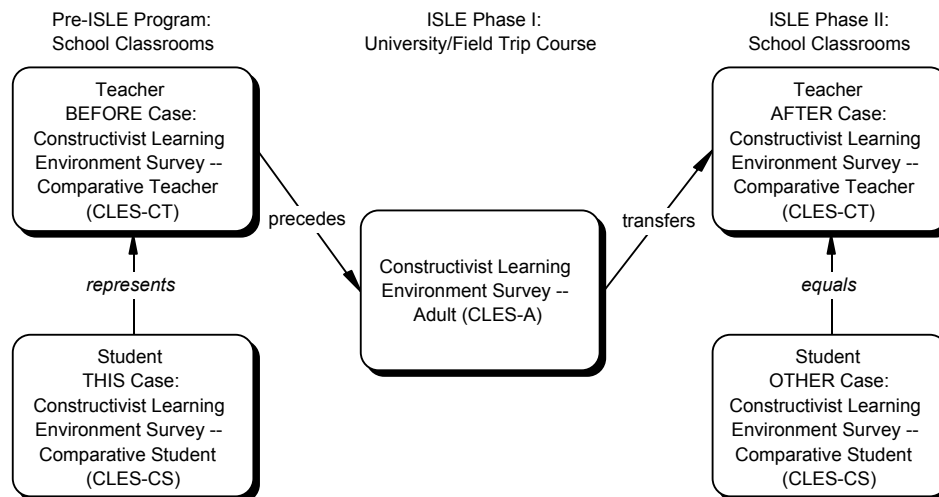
Pre-ISLE Program:
School Classrooms

ISLE Phase I:
University/Field Trip Course

ISLE Phase II:
School Classrooms

Teacher
BEFORE Case:
Constructivist Learning Environment Survey -- Comparative Teacher (CLES-CT)

precedes

Constructivist Learning Environment Survey -- Adult (CLES-A)

transfers

Teacher
AFTER Case:
Constructivist Learning Environment Survey -- Comparative Teacher (CLES-CT)

represents

equals

Student
THIS Case:
Constructivist Learning Environment Survey -- Comparative Student (CLES-CS)

Student
OTHER Case:
Constructivist Learning Environment Survey -- Comparative Student (CLES-CS)